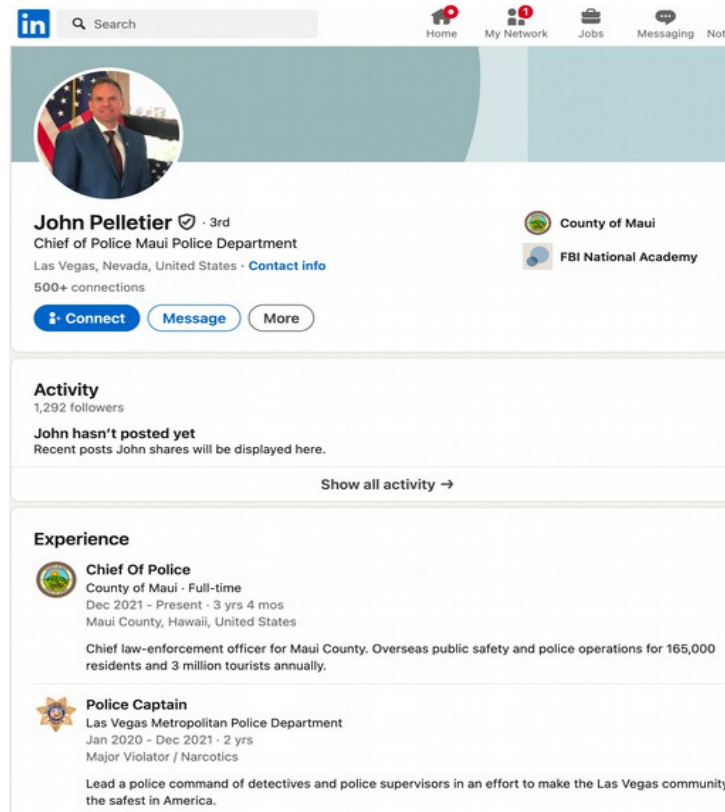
in Search

Home My Network 1 Jobs Messaging Not

John Pelletier · 3rd
Chief of Police Maui Police Department
Las Vegas, Nevada, United States · Contact info
500+ connections

Connect Message More

County of Maui
FBI National Academy

Activity
1,292 followers

John hasn't posted yet
Recent posts John shares will be displayed here.

Show all activity →

Experience

Chief Of Police
County of Maui · Full-time
Dec 2021 - Present · 3 yrs 4 mos
Maui County, Hawaii, United States

Chief law-enforcement officer for Maui County. Overseas public safety and police operations for 165,000 residents and 3 million tourists annually.

Police Captain
Las Vegas Metropolitan Police Department
Jan 2020 - Dec 2021 · 2 yrs
Major Violator / Narcotics

Lead a police command of detectives and police supervisors in an effort to make the Las Vegas community the safest in America.